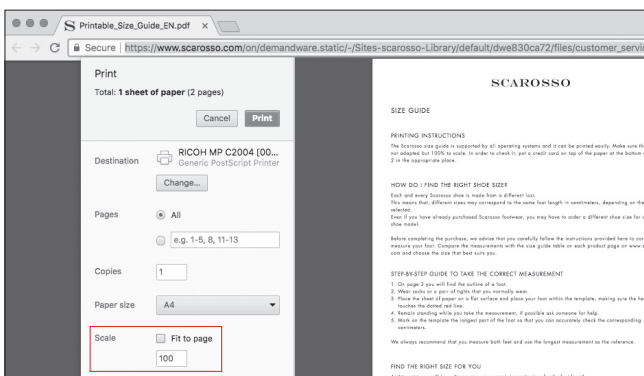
S Printable_Size_Guide_EN.pdf ×

Secure | https://www.scarosso.com/on/demandware.static/-/Sites-scarosso-Library/default/dwe830ca72/files/customer_servi

Print

Total: 1 sheet of paper (2 pages)

Cancel Print

Destination RICOH MP C2004 [00... Generic PostScript Printer

Change...

Pages All

e.g. 1-5, 8, 11-13

Copies 1

Paper size A4

Scale Fit to page

100

SCAROSSO

SIZE GUIDE

PRINTING INSTRUCTIONS

The Scarosso size guide is supported by all operating systems and it can be printed easily. Make sure th not adapted but 100% to scale. In order to check it, put a credit card on top of the paper at the bottom 2 in the appropriate place.

HOW DO I FIND THE RIGHT SHOE SIZE?

Each and every Scarosso shoe is made from a different last. This means that, different sizes may correspond to the same foot length in centimeters, depending on the selected. Even if you have already purchased Scarosso footwear, you may have to order a different shoe size for shoe model.

Before completing the purchase, we advise that you carefully follow the instructions provided here to cor measure your foot. Compare the measurements with the size guide table on each product page on www. com and choose the size that best suits you.

STEP-BY-STEP GUIDE TO TAKE THE CORRECT MEASUREMENT

1. On page 2 you will find the outline of a foot.
2. Wear socks or a pair of tights that you normally wear.
3. Place the sheet of paper on a flat surface and place your foot within the template, making sure the he touches the dotted red line.
4. Remain standing while you take the measurement, if possible ask someone for help.
5. Mark on the template the longest part of the foot so that you can accurately check the corresponding centimeters.

We always recommend that you measure both feet and use the longest measurement as the reference.

FIND THE RIGHT SIZE FOR YOU